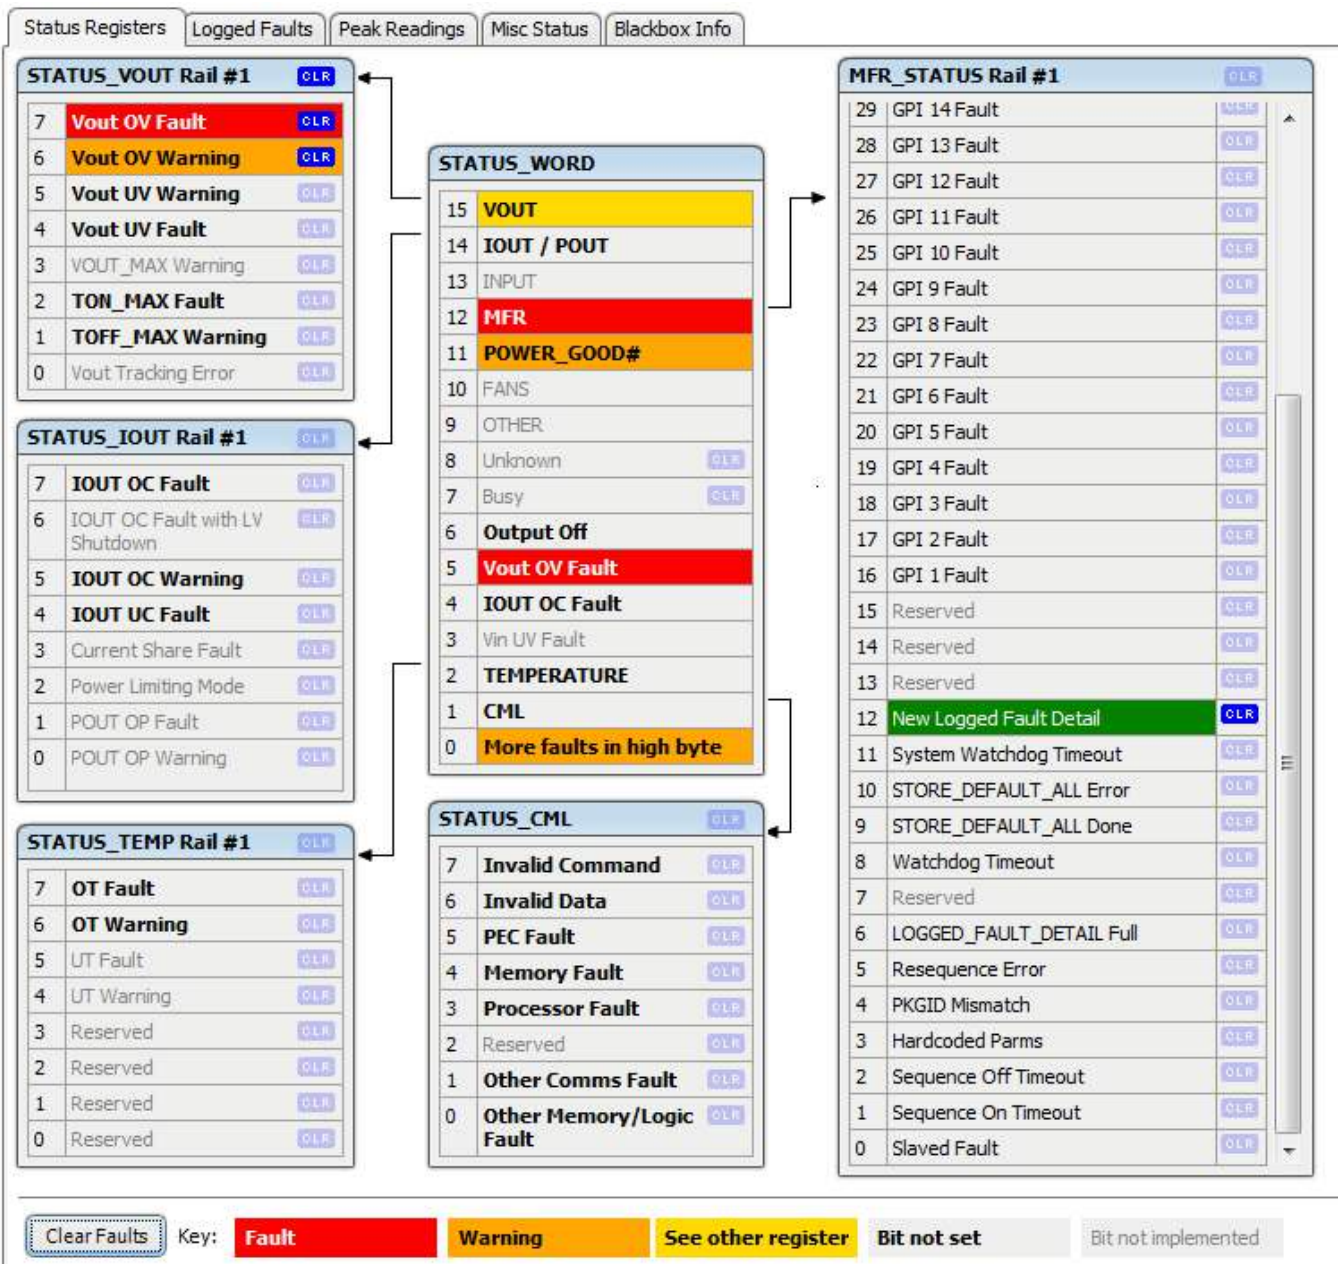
Status Registers | Logged Faults | Peak Readings | Misc Status | Blackbox Info

**STATUS_VOUT Rail #1** CLR

| | | |
|---|---|---|
| 7 | Vout OV Fault | CLR |
| 6 | Vout OV Warning | CLR |
| 5 | Vout UV Warning | CLR |
| 4 | Vout UV Fault | CLR |
| 3 | VOUT_MAX Warning | CLR |
| 2 | TON_MAX Fault | CLR |
| 1 | TOFF_MAX Warning | CLR |
| 0 | Vout Tracking Error | CLR |

**STATUS_IOUT Rail #1** CLR

| | | |
|---|---|---|
| 7 | IOUT OC Fault | CLR |
| 6 | IOUT OC Fault with LV Shutdown | CLR |
| 5 | IOUT OC Warning | CLR |
| 4 | IOUT UC Fault | CLR |
| 3 | Current Share Fault | CLR |
| 2 | Power Limiting Mode | CLR |
| 1 | POUT OP Fault | CLR |
| 0 | POUT OP Warning | CLR |

**STATUS_TEMP Rail #1** CLR

| | | |
|---|---|---|
| 7 | OT Fault | CLR |
| 6 | OT Warning | CLR |
| 5 | UT Fault | CLR |
| 4 | UT Warning | CLR |
| 3 | Reserved | CLR |
| 2 | Reserved | CLR |
| 1 | Reserved | CLR |
| 0 | Reserved | CLR |

**STATUS_WORD**

| | | |
|---|---|---|
| 15 | VOUT | |
| 14 | IOUT / POUT | |
| 13 | INPUT | |
| 12 | MFR | |
| 11 | POWER_GOOD# | |
| 10 | FANS | |
| 9 | OTHER | |
| 8 | Unknown | CLR |
| 7 | Busy | CLR |
| 6 | Output Off | |
| 5 | Vout OV Fault | |
| 4 | IOUT OC Fault | |
| 3 | Vin UV Fault | |
| 2 | TEMPERATURE | |
| 1 | CML | |
| 0 | More faults in high byte | |

**STATUS_CML** CLR

| | | |
|---|---|---|
| 7 | Invalid Command | CLR |
| 6 | Invalid Data | CLR |
| 5 | PEC Fault | CLR |
| 4 | Memory Fault | CLR |
| 3 | Processor Fault | CLR |
| 2 | Reserved | CLR |
| 1 | Other Comms Fault | CLR |
| 0 | Other Memory/Logic Fault | CLR |

**MFR_STATUS Rail #1** CLR

| | | |
|---|---|---|
| 29 | GPI 14 Fault | CLR |
| 28 | GPI 13 Fault | CLR |
| 27 | GPI 12 Fault | CLR |
| 26 | GPI 11 Fault | CLR |
| 25 | GPI 10 Fault | CLR |
| 24 | GPI 9 Fault | CLR |
| 23 | GPI 8 Fault | CLR |
| 22 | GPI 7 Fault | CLR |
| 21 | GPI 6 Fault | CLR |
| 20 | GPI 5 Fault | CLR |
| 19 | GPI 4 Fault | CLR |
| 18 | GPI 3 Fault | CLR |
| 17 | GPI 2 Fault | CLR |
| 16 | GPI 1 Fault | CLR |
| 15 | Reserved | CLR |
| 14 | Reserved | CLR |
| 13 | Reserved | CLR |
| 12 | New Logged Fault Detail | CLR |
| 11 | System Watchdog Timeout | CLR |
| 10 | STORE_DEFAULT_ALL Error | CLR |
| 9 | STORE_DEFAULT_ALL Done | CLR |
| 8 | Watchdog Timeout | CLR |
| 7 | Reserved | CLR |
| 6 | LOGGED_FAULT_DETAIL Full | CLR |
| 5 | Resequence Error | CLR |
| 4 | PKGID Mismatch | CLR |
| 3 | Hardcoded Parms | CLR |
| 2 | Sequence Off Timeout | CLR |
| 1 | Sequence On Timeout | CLR |
| 0 | Slaved Fault | CLR |

Clear Faults Key: Fault Warning See other register Bit not set Bit not implemented